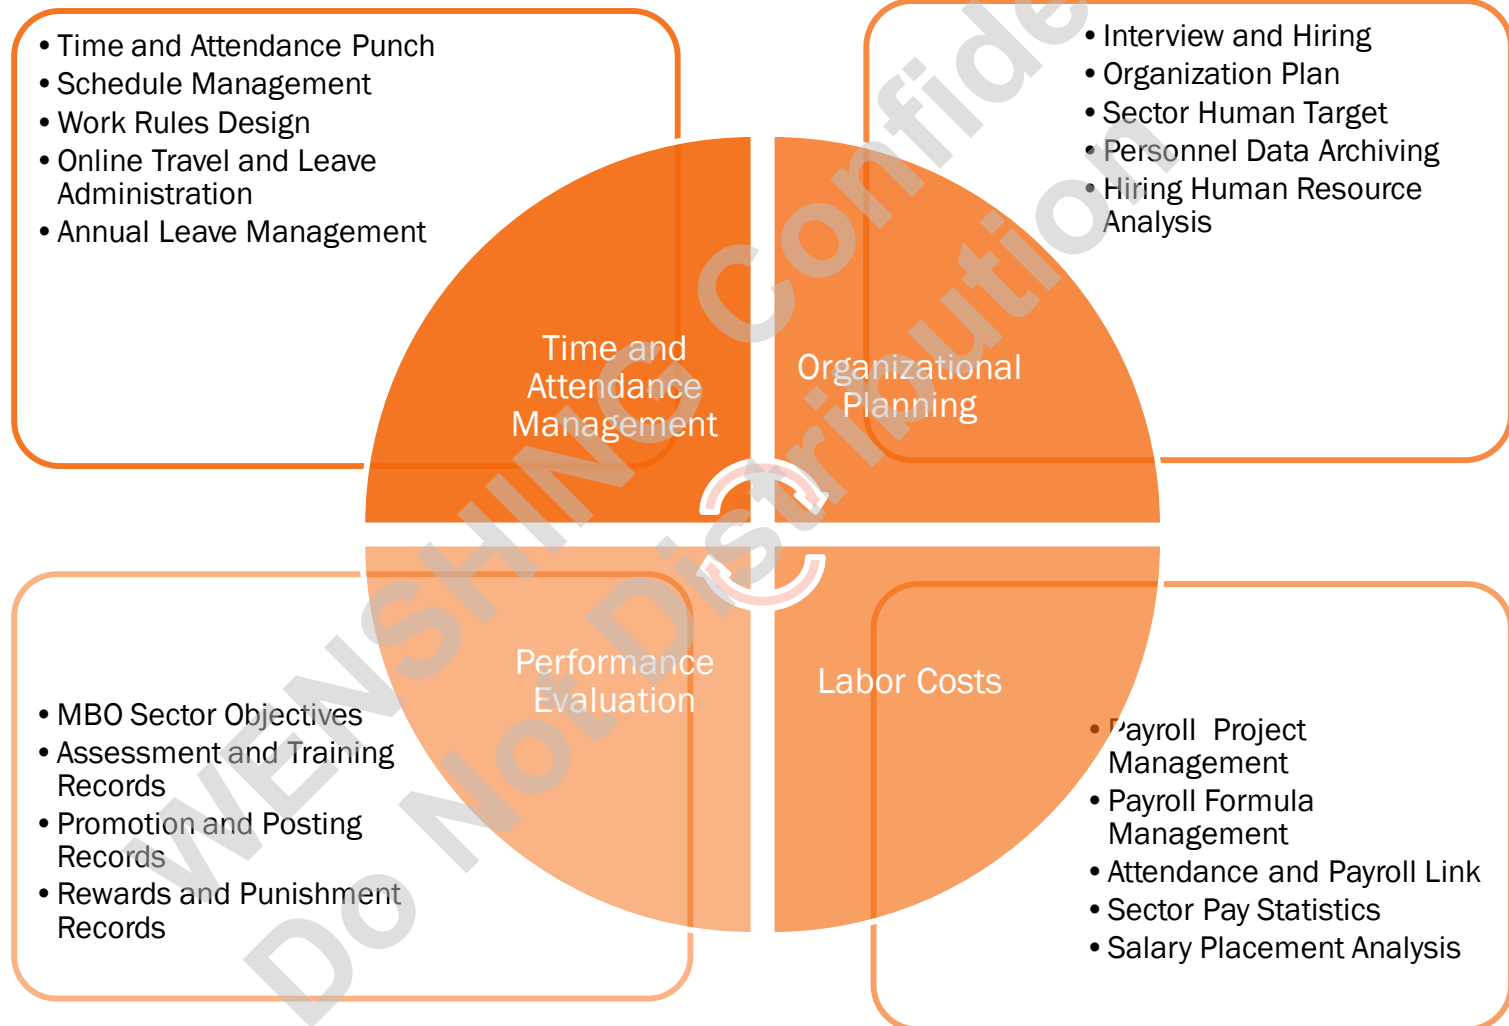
• Time and Attendance Punch
• Schedule Management
• Work Rules Design
• Online Travel and Leave Administration
• Annual Leave Management

• Interview and Hiring
• Organization Plan
• Sector Human Target
• Personnel Data Archiving
• Hiring Human Resource Analysis

Time and Attendance Management

Organizational Planning

Performance Evaluation

Labor Costs

• MBO Sector Objectives
• Assessment and Training Records
• Promotion and Posting Records
• Rewards and Punishment Records

• Payroll Project Management
• Payroll Formula Management
• Attendance and Payroll Link
• Sector Pay Statistics
• Salary Placement Analysis

WENSHING Confidential
Do Not Distribution